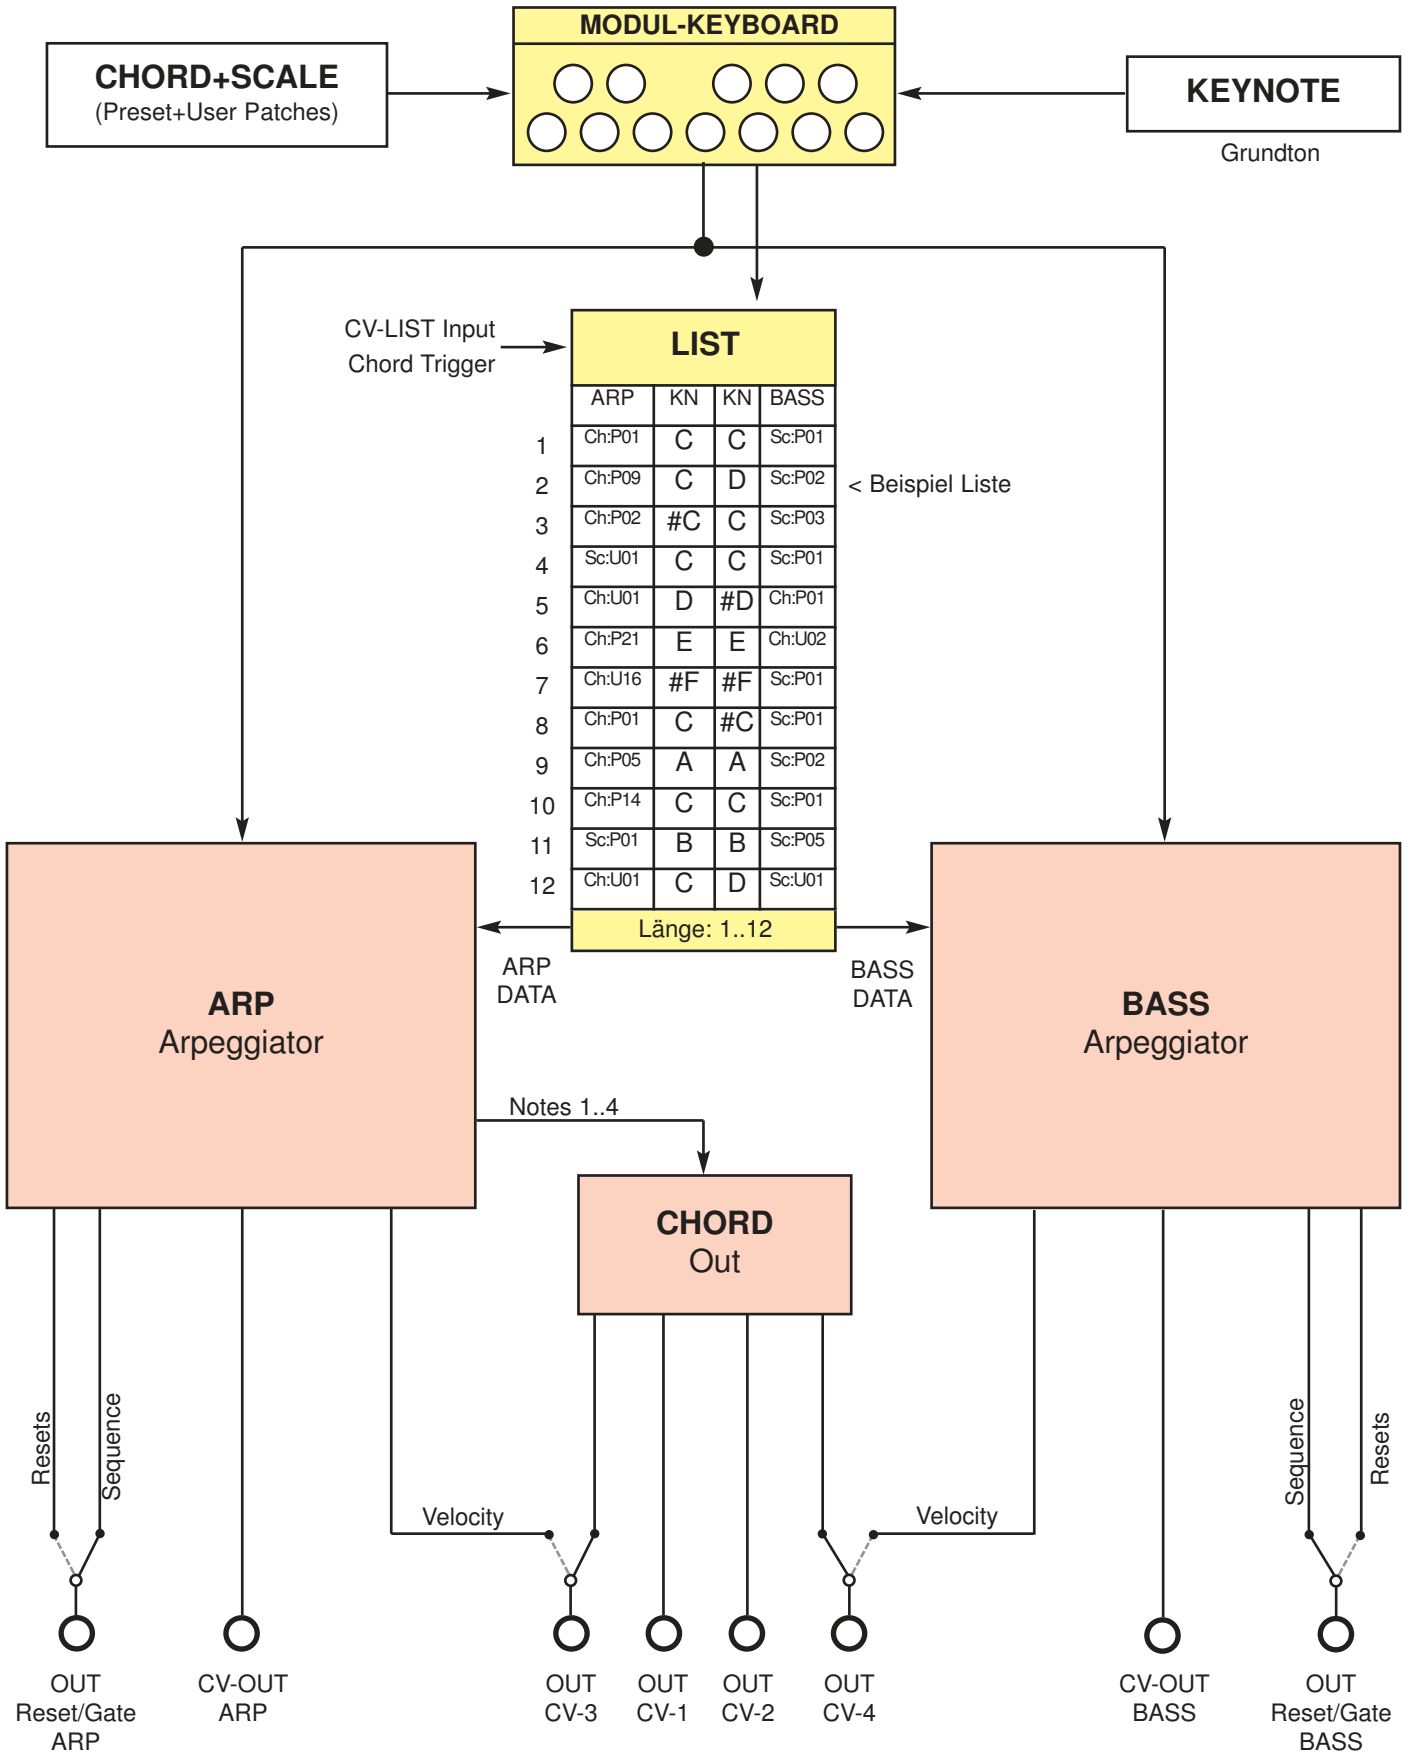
MODUL-KEYBOARD

CHORD+SCALE
(Preset+User Patches)

KEYNOTE
Grundton

CV-LIST Input
Chord Trigger

LIST

| | ARP | KN | KN | BASS |
|---|---|---|---|---|
| 1 | Ch:P01 | C | C | Sc:P01 |
| 2 | Ch:P09 | C | D | Sc:P02 |
| 3 | Ch:P02 | #C | C | Sc:P03 |
| 4 | Sc:U01 | C | C | Sc:P01 |
| 5 | Ch:U01 | D | #D | Ch:P01 |
| 6 | Ch:P21 | E | E | Ch:U02 |
| 7 | Ch:U16 | #F | #F | Sc:P01 |
| 8 | Ch:P01 | C | #C | Sc:P01 |
| 9 | Ch:P05 | A | A | Sc:P02 |
| 10 | Ch:P14 | C | C | Sc:P01 |
| 11 | Sc:P01 | B | B | Sc:P05 |
| 12 | Ch:U01 | C | D | Sc:U01 |

< Beispiel Liste

Länge: 1..12

ARP
DATA

BASS
DATA

ARP
Arpeggiator

BASS
Arpeggiator

Notes 1..4

CHORD
Out

Resets
Sequence
Velocity
Velocity
Sequence
Resets

OUT
Reset/Gate
ARP

CV-OUT
ARP

OUT
CV-3

OUT
CV-1

OUT
CV-2

OUT
CV-4

CV-OUT
BASS

OUT
Reset/Gate
BASS